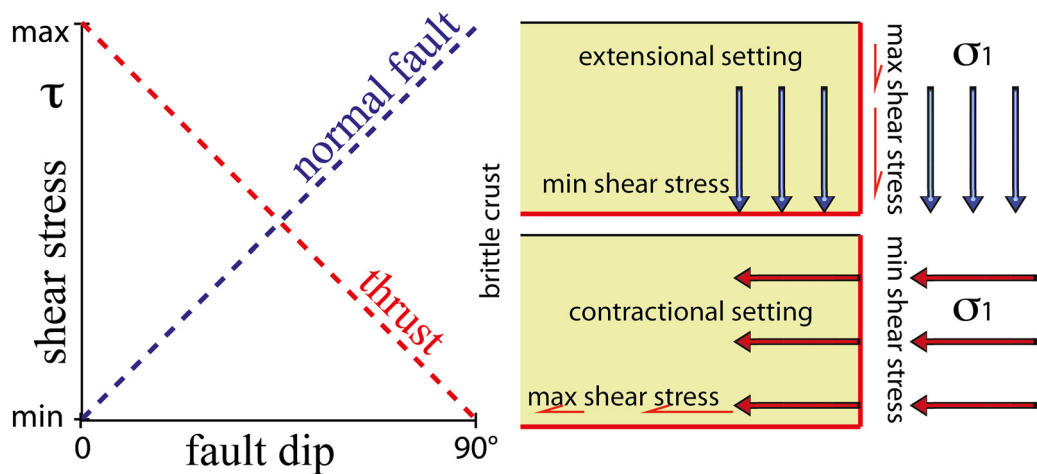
max

$\tau$

shear stress

min

0

fault dip

90°

normal fault

thrust

brittle crust

extensional setting

min shear stress

max shear stress

$\sigma_1$

contractional setting

max shear stress

min shear stress

$\sigma_1$